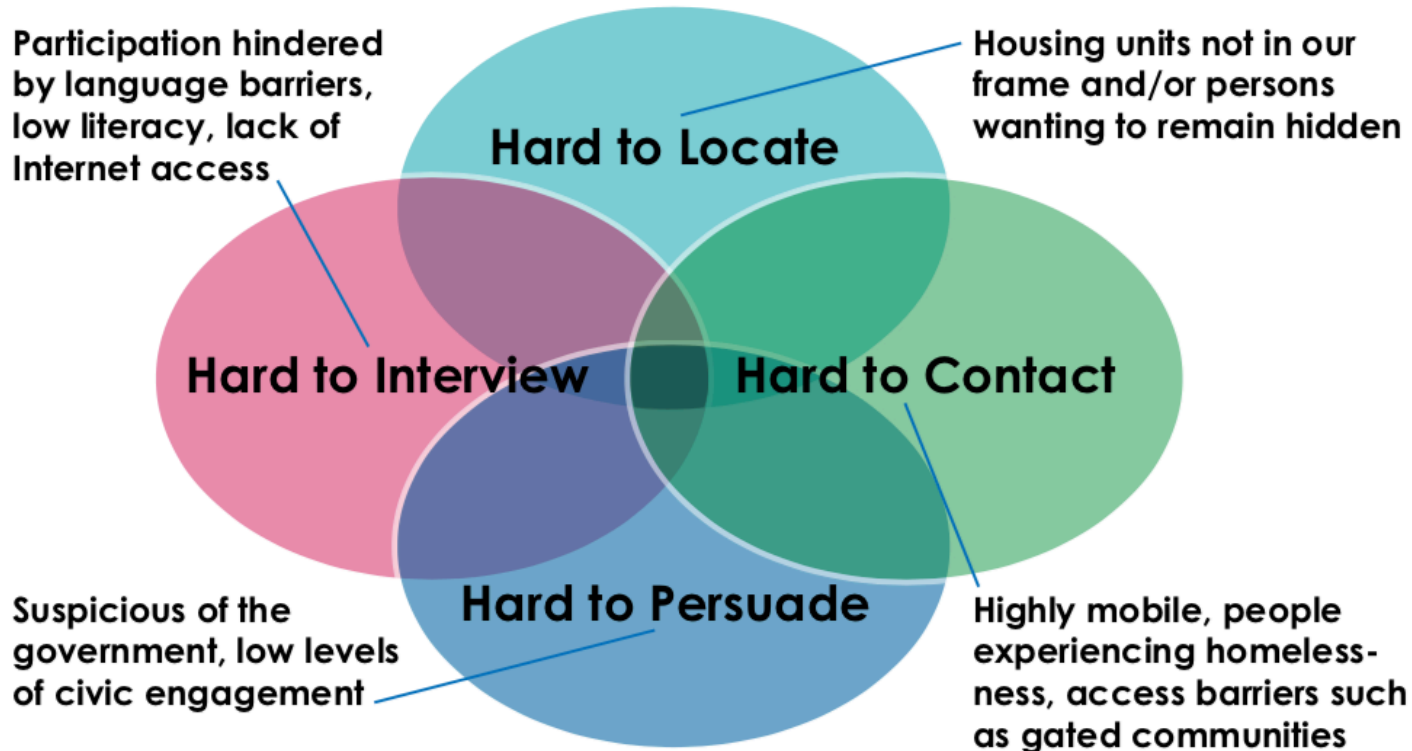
Participation hindered by language barriers, low literacy, lack of Internet access

Housing units not in our frame and/or persons wanting to remain hidden

Hard to Locate

Hard to Interview

Hard to Contact

Hard to Persuade

Suspicious of the government, low levels of civic engagement

Highly mobile, people experiencing homelessness, access barriers such as gated communities